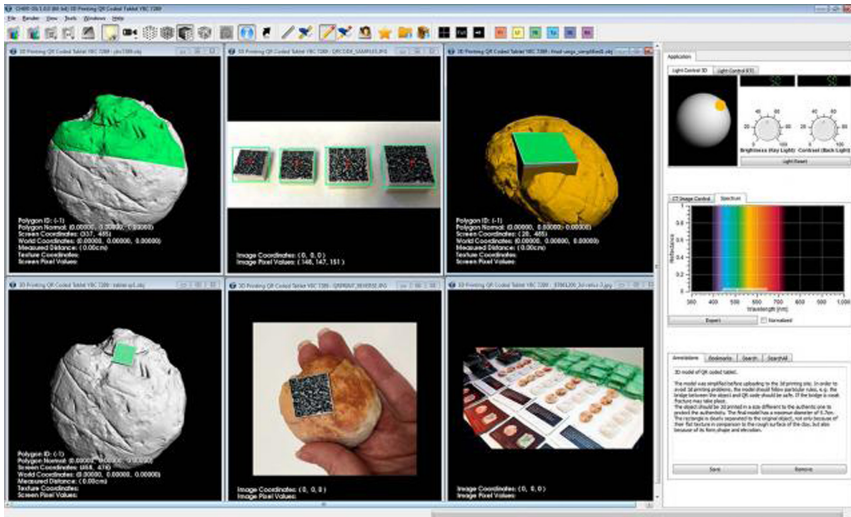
CHER Ob 1.0.0 (64 bit) 3D Printing QR Coded Tablet YBC 7289
File Render View Tools Windows Help

3D Printing QR Coded Tablet YBC 7289 - ybc7289.obj
Polygon ID: (-1)
Polygon Normal: (0.00000, 0.00000, 0.00000)
Screen Coordinates: (37, 485)
World Coordinates: (0.00000, 0.00000, 0.00000)
Measured Distance: (0.00cm)
Texture Coordinates:
Screen Pixel Values:

3D Printing QR Coded Tablet YBC 7289 - QRCODE_SAMPLES.JPG
Image Coordinates: (0, 0, 0)
Image Pixel Values: (148, 147, 151)

3D Printing QR Coded Tablet YBC 7289 - final-wega_simplified.obj
Polygon ID: (-1)
Polygon Normal: (0.00000, 0.00000, 0.00000)
Screen Coordinates: (20, 465)
World Coordinates: (0.00000, 0.00000, 0.00000)
Measured Distance: (0.00cm)
Texture Coordinates:
Screen Pixel Values:

3D Printing QR Coded Tablet YBC 7289 - tablet-qr1.obj
Polygon ID: (-1)
Polygon Normal: (0.00000, 0.00000, 0.00000)
Screen Coordinates: (468, 474)
World Coordinates: (0.00000, 0.00000, 0.00000)
Measured Distance: (0.00cm)
Texture Coordinates:
Screen Pixel Values:

3D Printing QR Coded Tablet YBC 7289 - QRREAL_REVERSE.JPG
Image Coordinates: (0, 0, 0)
Image Pixel Values:

3D Printing QR Coded Tablet YBC 7289 - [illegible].jpg
Image Coordinates: (0, 0, 0)
Image Pixel Values:

Application
Light Control 3D Light Control RTI
Brightness (Key Light) Contrast (Back Light)
Light Reset
CT Image Control Spectrum
Reflectance
350 400 450 500 550 600 650 700 750 800
Wavelength (nm)
Export Normalized

Annotations Bookmarks Search Searchall
3D model of QR coded tablet.

The model was simplified before uploading to the 3d printing site. In order to avoid 3d printing problems, the model should follow particular rules, e.g. the bridge between the object and QR code should be safe. If the bridge is weak fractures may take place.
The object should be 3D printed in a size different to the authentic one to protect the authenticity. The final model has a maximum diameter of 5.7cm. The rectangle is clearly separated to the original object, not only because of their flat texture in comparison to the rough surface of the clay, but also because of its form shape and elevation.

Save Remove